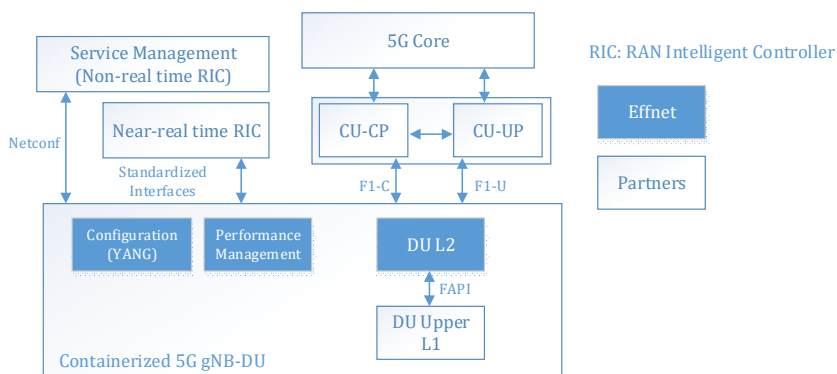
Service Management
(Non-real time RIC)

5G Core

RIC: RAN Intelligent Controller

Near-real time RIC

CU-CP

CU-UP

Effnet

Netconf

Standardized Interfaces

F1-C

F1-U

Partners

Configuration (YANG)

Performance Management

DU L2

FAPI

DU Upper L1

Containerized 5G gNB-DU